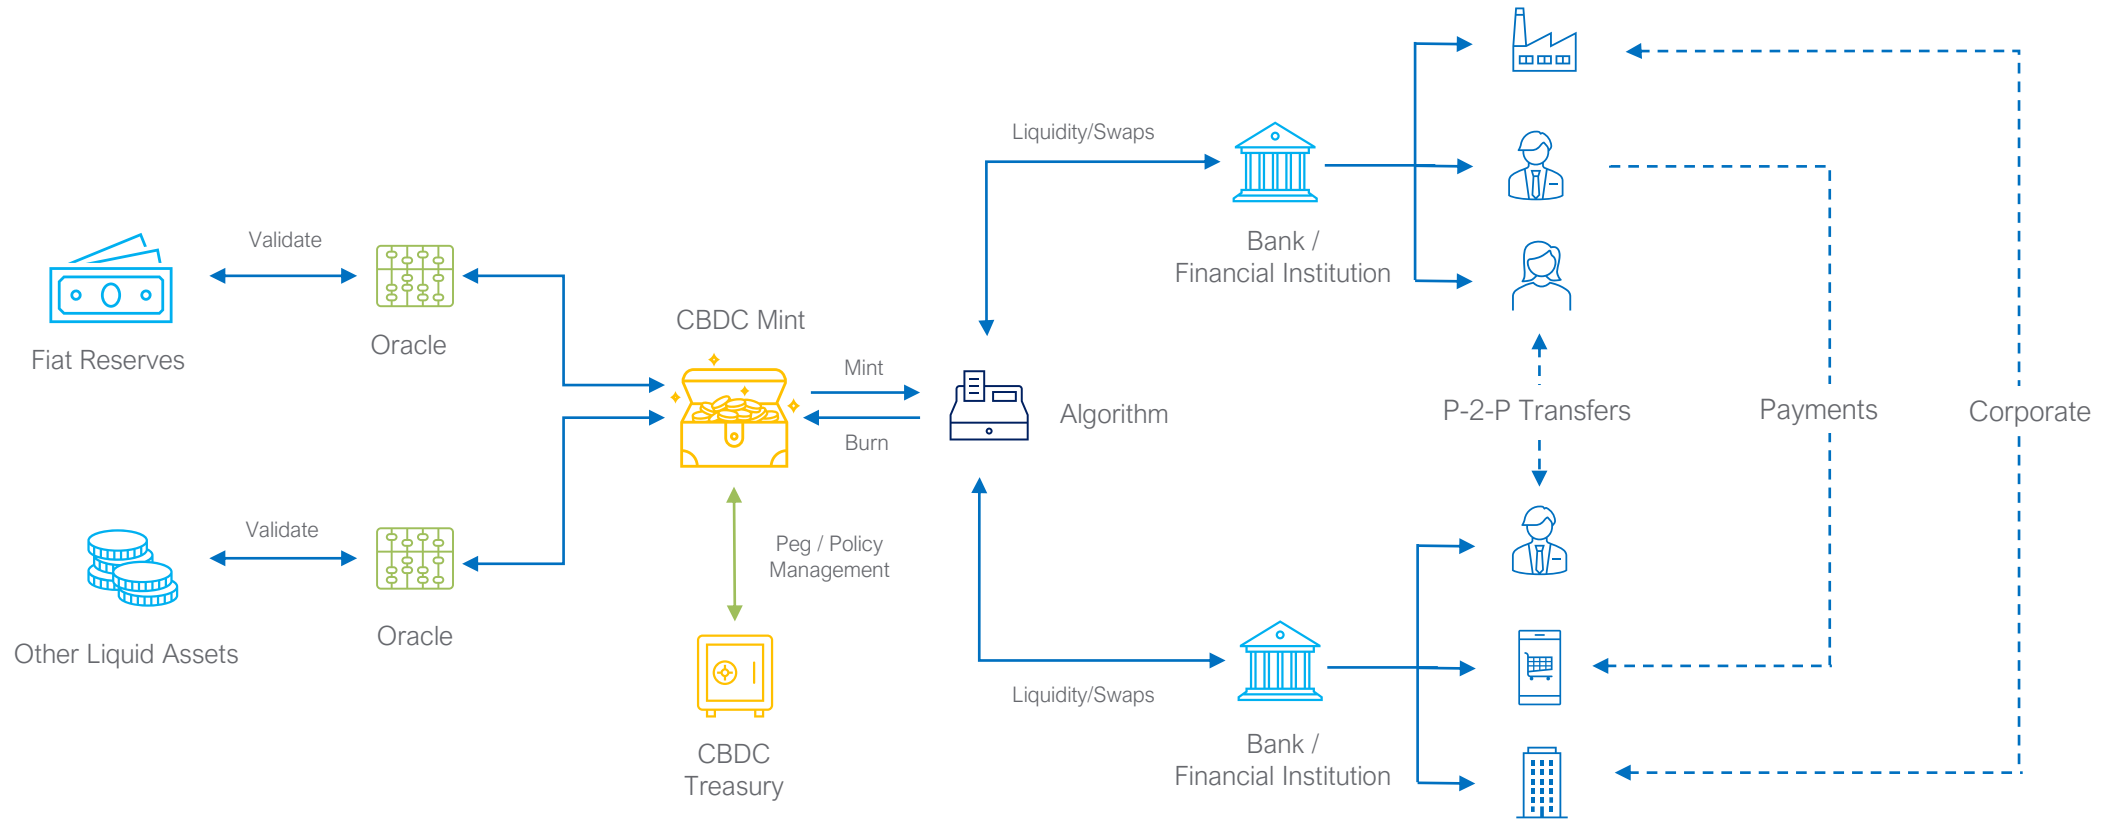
Validate

Fiat Reserves

Oracle

Validate

Other Liquid Assets

Oracle

CBDC Mint

Mint

Burn

Peg / Policy Management

CBDC Treasury

Algorithm

Liquidity/Swaps

Bank / Financial Institution

Liquidity/Swaps

Bank / Financial Institution

P-2-P Transfers

Payments

Corporate